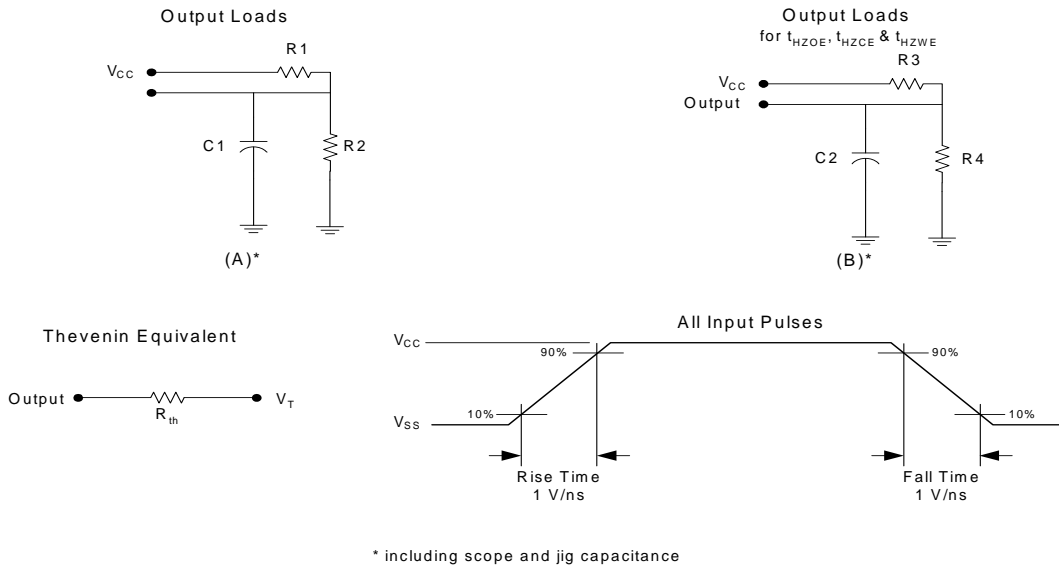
Output Loads

$V_{CC}$

R1

C1

R2

(A)*

Output Loads for $t_{HZOE}$, $t_{HZCE}$ & $t_{HZWE}$

$V_{CC}$

Output

R3

C2

R4

(B)*

Thevenin Equivalent

Output

$R_{th}$

$V_T$

All Input Pulses

$V_{CC}$

90%

90%

$V_{SS}$

10%

10%

Rise Time 1 V/ns

Fall Time 1 V/ns

* including scope and jig capacitance